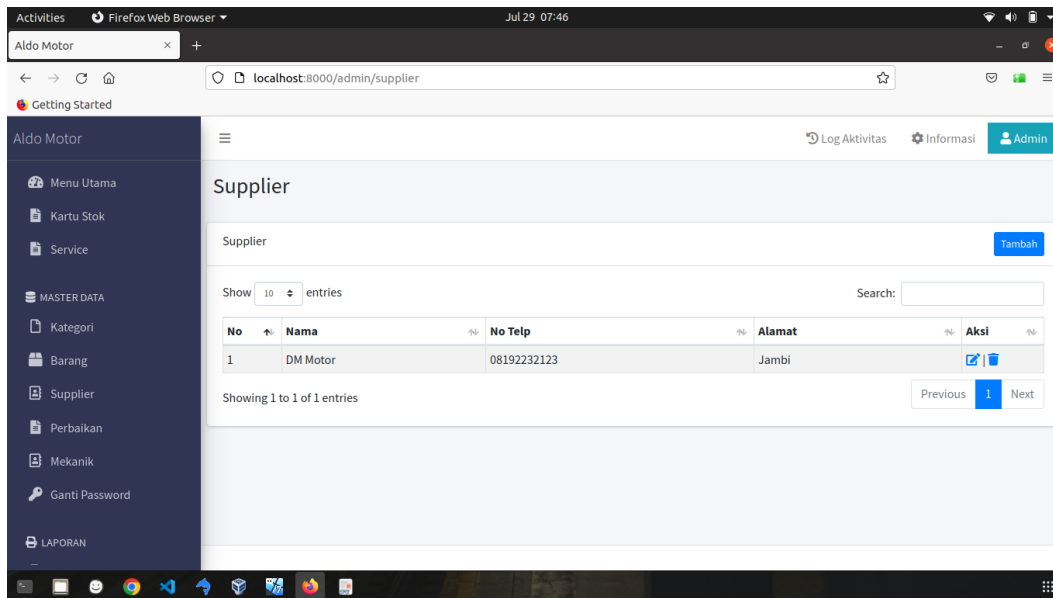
Activities Firefox Web Browser ▾ Jul 29 07:46

Aldo Motor ×

localhost:8000/admin/supplier

Getting Started

Aldo Motor

Log Aktivitas Informasi Admin

Menu Utama

Kartu Stok

Service

MASTER DATA

Kategori

Barang

Supplier

Perbaikan

Mekanik

Ganti Password

LAPORAN

Supplier

Supplier

Tambah

Show 10 entries

Search:

| No | Nama | No Telp | Alamat | Aksi |
|---|---|---|---|---|
| 1 | DM Motor | 08192232123 | Jambi | |

Showing 1 to 1 of 1 entries

Previous 1 Next